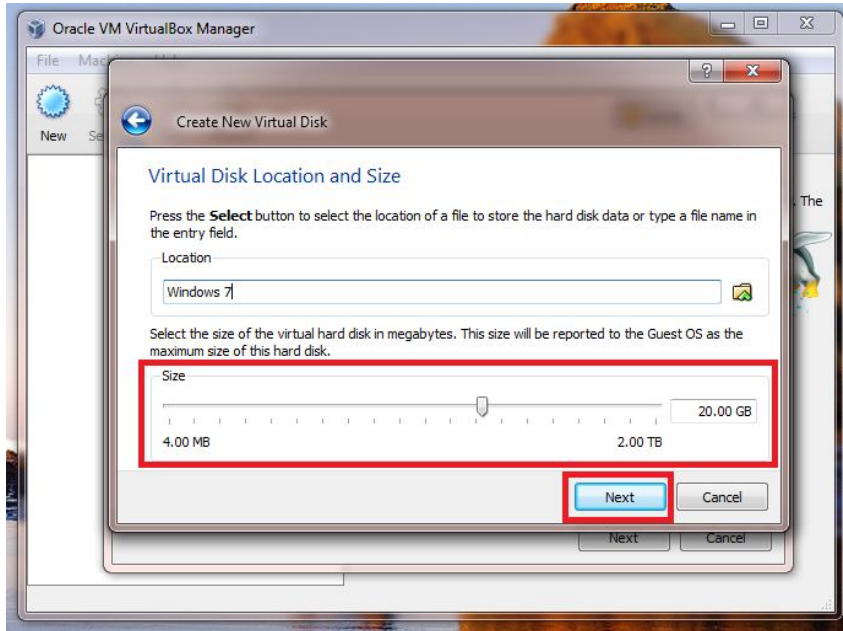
Oracle VM VirtualBox Manager

File Mac

New Se

. The

?

Create New Virtual Disk

Virtual Disk Location and Size

Press the **Select** button to select the location of a file to store the hard disk data or type a file name in the entry field.

Location

Windows 7

Select the size of the virtual hard disk in megabytes. This size will be reported to the Guest OS as the maximum size of this hard disk.

Size

20.00 GB

4.00 MB

2.00 TB

Next

Cancel

Next

Cancel